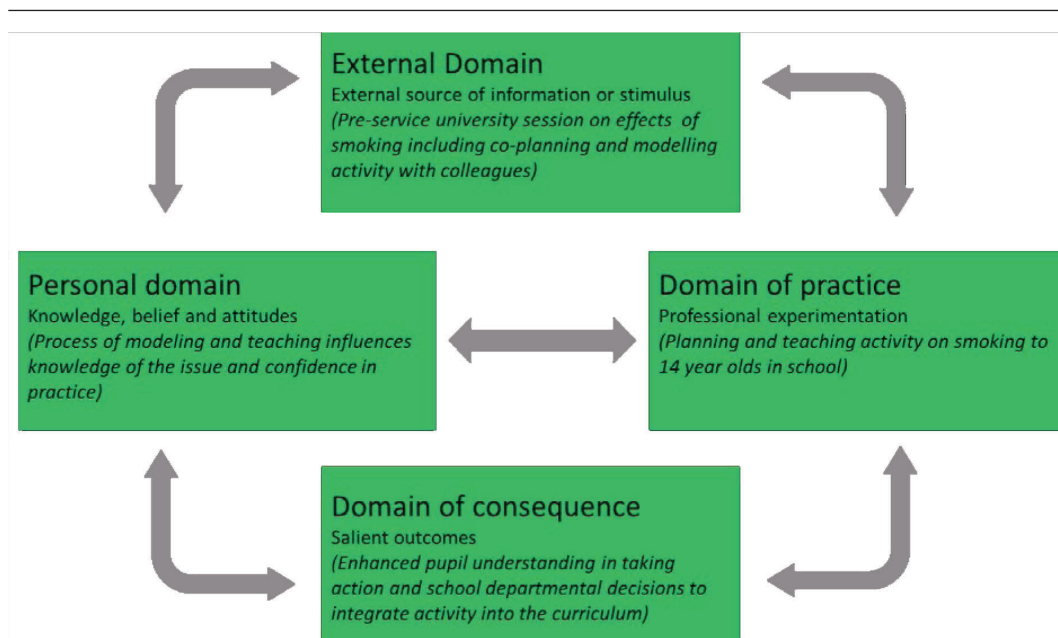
External Domain
External source of information or stimulus
*(Pre-service university session on effects of smoking including co-planning and modelling activity with colleagues)*

Personal domain
Knowledge, belief and attitudes
*(Process of modeling and teaching influences knowledge of the issue and confidence in practice)*

Domain of practice
Professional experimentation
*(Planning and teaching activity on smoking to 14 year olds in school)*

Domain of consequence
Salient outcomes
*(Enhanced pupil understanding in taking action and school departmental decisions to integrate activity into the curriculum)*